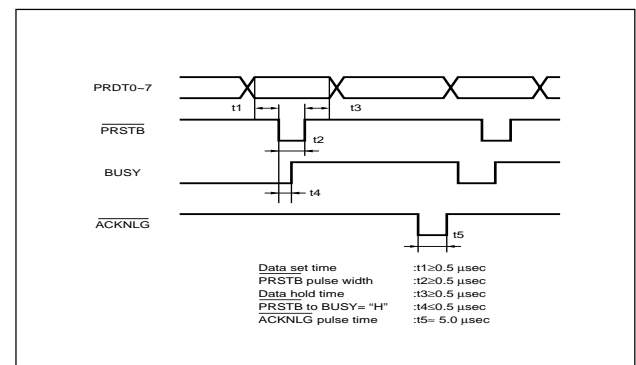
PRDT0~7

t1

t3

$\overline{PRSTB}$

t2

BUSY

t4

$\overline{ACKNLG}$

t5

Data set time :t1≥0.5 μsec
PRSTB pulse width :t2≥0.5 μsec
Data hold time :t3≥0.5 μsec
$\overline{PRSTB}$ to BUSY= "H" :t4≤0.5 μsec
$\overline{ACKNLG}$ pulse time :t5= 5.0 μsec